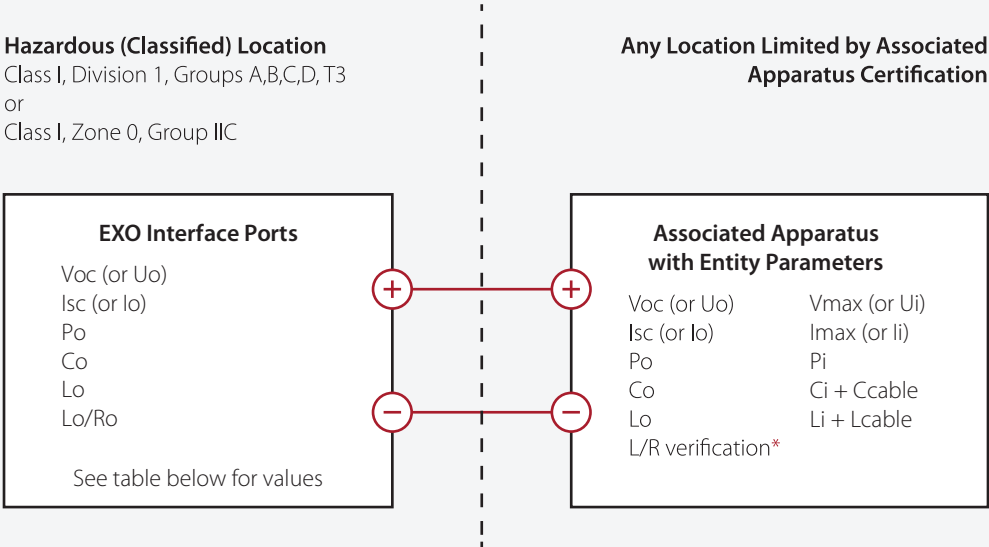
Hazardous (Classified) Location
Class I, Division 1, Groups A,B,C,D, T3
or
Class I, Zone 0, Group IIC

Any Location Limited by Associated Apparatus Certification

EXO Interface Ports

Voc (or Uo)
Isc (or Io)
Po
Co
Lo
Lo/Ro

See table below for values

+

−

+

−

Associated Apparatus with Entity Parameters

Voc (or Uo)
Isc (or Io)
Po
Co
Lo
L/R verification*

Vmax (or Ui)
Imax (or Ii)
Pi
Ci + Ccable
Li + Lcable